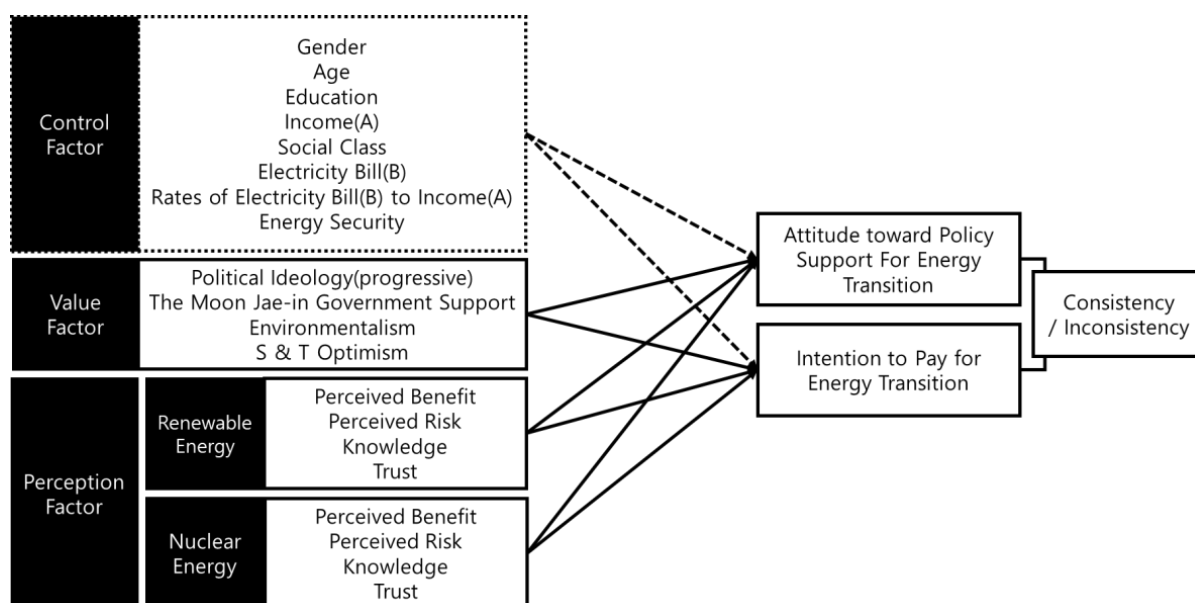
Control Factor

Gender
Age
Education
Income(A)
Social Class
Electricity Bill(B)
Rates of Electricity Bill(B) to Income(A)
Energy Security

Value Factor

Political Ideology(progressive)
The Moon Jae-in Government Support
Environmentalism
S & T Optimism

Perception Factor

Renewable Energy

Perceived Benefit
Perceived Risk
Knowledge
Trust

Nuclear Energy

Perceived Benefit
Perceived Risk
Knowledge
Trust

Attitude toward Policy Support For Energy Transition

Intention to Pay for Energy Transition

Consistency / Inconsistency